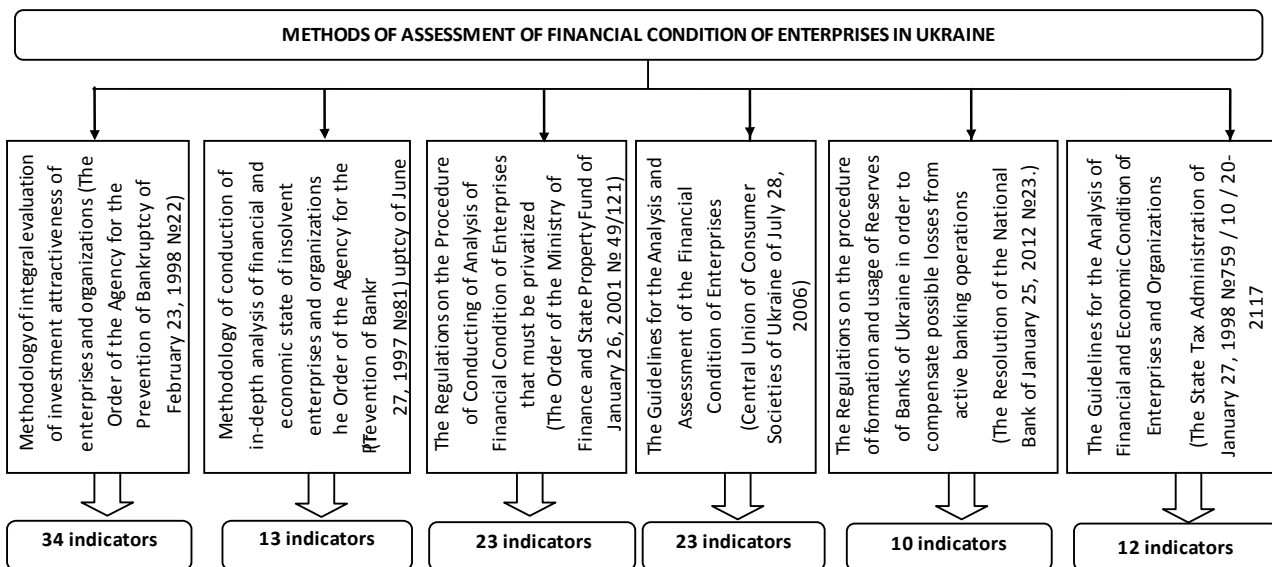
METHODS OF ASSESSMENT OF FINANCIAL CONDITION OF ENTERPRISES IN UKRAINE

Methodology of integral evaluation of investment attractiveness of enterprises and organizations (The Order of the Agency for the Prevention of Bankruptcy of February 23, 1998 №22)

34 indicators

Methodology of conduction of in-depth analysis of financial and economic state of insolvent enterprises and organizations he Order of the Agency for the Prevention of Bankr uptcy of June 27, 1997 №81)

13 indicators

The Regulations on the Procedure of Conducting of Analysis of Financial Condition of Enterprises that must be privatized (The Order of the Ministry of Finance and State Property Fund of January 26, 2001 № 49/121)

23 indicators

The Guidelines for the Analysis and Assessment of the Financial Condition of Enterprises (Central Union of Consumer Societies of Ukraine of July 28, 2006)

23 indicators

The Regulations on the procedure of formation and usage of Reserves of Banks of Ukraine in order to compensate possible losses from active banking operations (The Resolution of the National Bank of January 25, 2012 №23.)

10 indicators

The Guidelines for the Analysis of Financial and Economic Condition of Enterprises and Organizations (The State Tax Administration of January 27, 1998 №759 / 10 / 20-2117

12 indicators